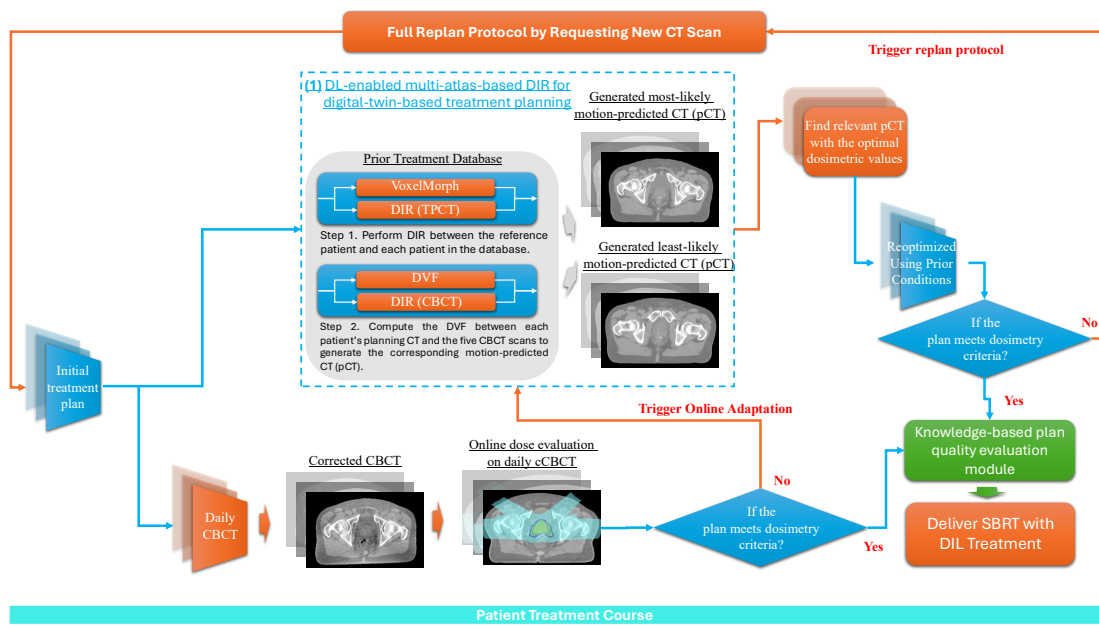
Full Replan Protocol by Requesting New CT Scan

Trigger replan protocol

(1) DL-enabled multi-atlas-based DIR for digital-twin-based treatment planning

Prior Treatment Database

VoxelMorph

DIR (TPCT)

Step 1. Perform DIR between the reference patient and each patient in the database.

DVF

DIR (CBCT)

Step 2. Compute the DVF between each patient's planning CT and the five CBCT scans to generate the corresponding motion-predicted CT (pCT).

Generated most-likely motion-predicted CT (pCT)

Generated least-likely motion-predicted CT (pCT)

Find relevant pCT with the optimal dosimetric values

Reoptimized Using Prior Conditions

If the plan meets dosimetry criteria?

No

Yes

Initial treatment plan

Trigger Online Adaptation

Knowledge-based plan quality evaluation module

Deliver SBRT with DIL Treatment

Corrected CBCT

Online dose evaluation on daily cCBCT

Daily CBCT

No

If the plan meets dosimetry criteria?

Yes

Patient Treatment Course